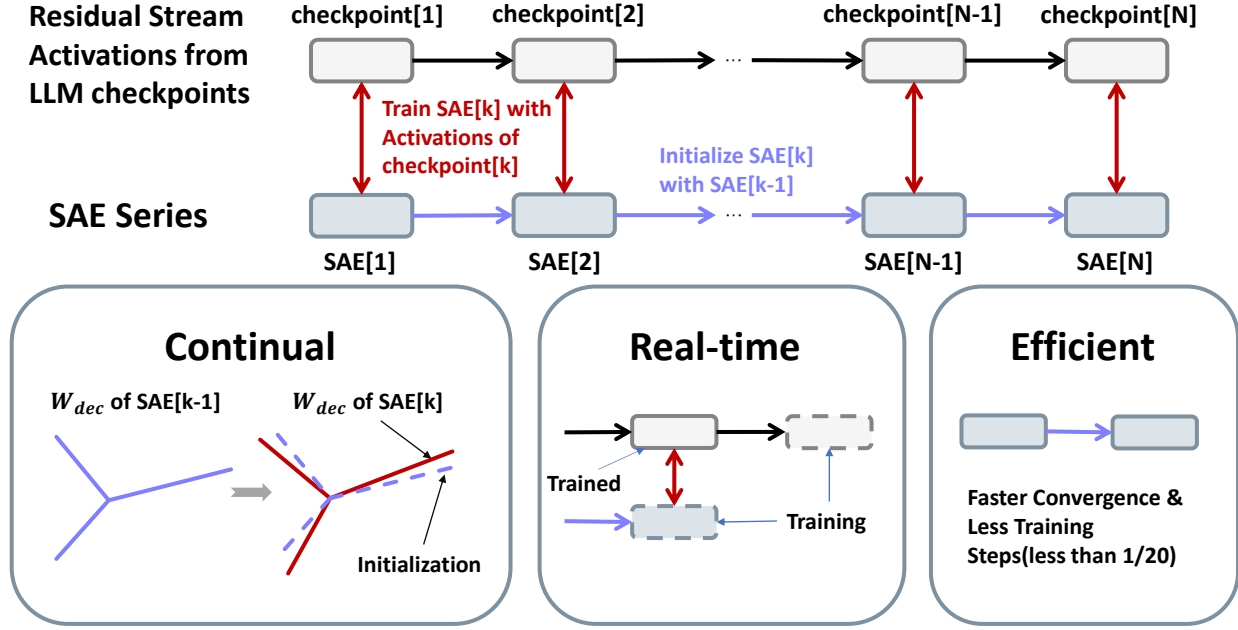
Residual Stream Activations from LLM checkpoints

checkpoint[1]

checkpoint[2]

...

checkpoint[N-1]

checkpoint[N]

Train SAE[k] with Activations of checkpoint[k]

Initialize SAE[k] with SAE[k-1]

SAE Series

...

SAE[1]

SAE[2]

SAE[N-1]

SAE[N]

Continual

$W_{dec}$ of SAE[k-1]

$W_{dec}$ of SAE[k]

Initialization

Real-time

Trained

Training

Efficient

Faster Convergence & Less Training Steps(less than 1/20)